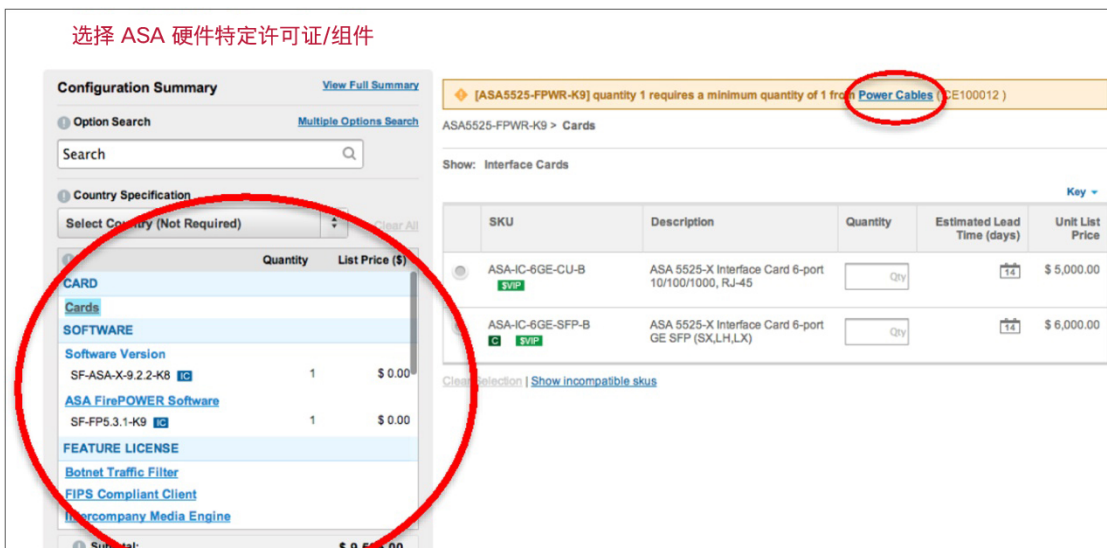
选择 ASA 硬件特定许可证/组件

Configuration Summary View Full Summary

Option Search Multiple Options Search

Search

Country Specification

Select Country (Not Required) Clear All

| | Quantity | List Price ($) |
|---|---|---|
| CARD | | |
| Cards | | |
| SOFTWARE | | |
| Software Version | | |
| SF-ASA-X-9.2.2-K8 IC | 1 | $ 0.00 |
| ASA FirePOWER Software | | |
| SF-FP5.3.1-K9 IC | 1 | $ 0.00 |
| FEATURE LICENSE | | |
| Botnet Traffic Filter | | |
| FIPS Compliant Client | | |
| Intercompany Media Engine | | |

Subtotal: $ 9,5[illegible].00

[ASA5525-FPWR-K9] quantity 1 requires a minimum quantity of 1 from Power Cables ( CE100012 )

ASA5525-FPWR-K9 > Cards

Show: Interface Cards

Key

| | SKU | Description | Quantity | Estimated Lead Time (days) | Unit List Price |
|---|---|---|---|---|---|
| | ASA-IC-6GE-CU-B $VIP | ASA 5525-X Interface Card 6-port 10/100/1000, RJ-45 | Qty | 14 | $ 5,000.00 |
| | ASA-IC-6GE-SFP-B C $VIP | ASA 5525-X Interface Card 6-port GE SFP (SX,LH,LX) | Qty | 14 | $ 6,000.00 |

Clear Selection | Show incompatible skus